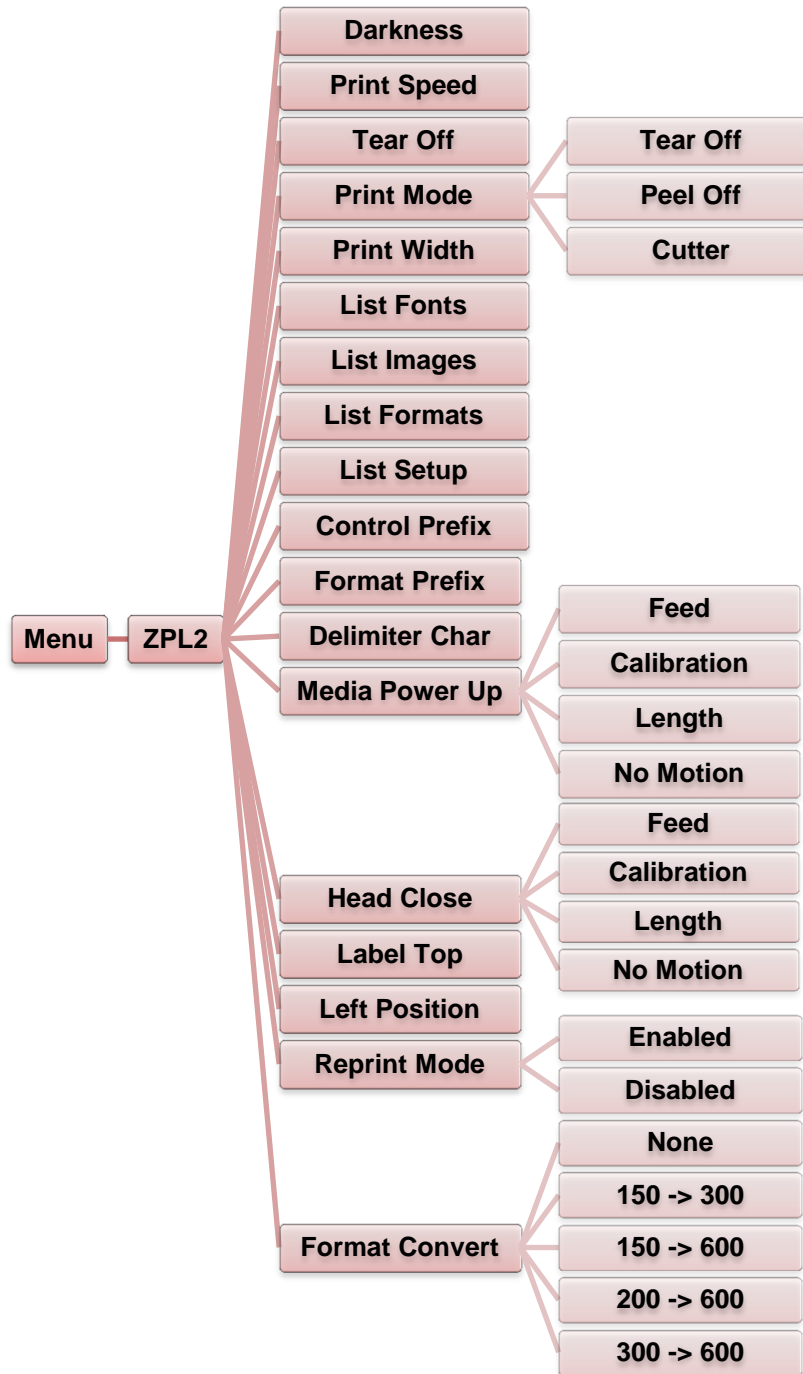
Menu
ZPL2
Darkness
Print Speed
Tear Off
Print Mode
Tear Off
Peel Off
Cutter
Print Width
List Fonts
List Images
List Formats
List Setup
Control Prefix
Format Prefix
Delimiter Char
Media Power Up
Feed
Calibration
Length
No Motion
Head Close
Feed
Calibration
Length
No Motion
Label Top
Left Position
Reprint Mode
Enabled
Disabled
Format Convert
None
150 -> 300
150 -> 600
200 -> 600
300 -> 600